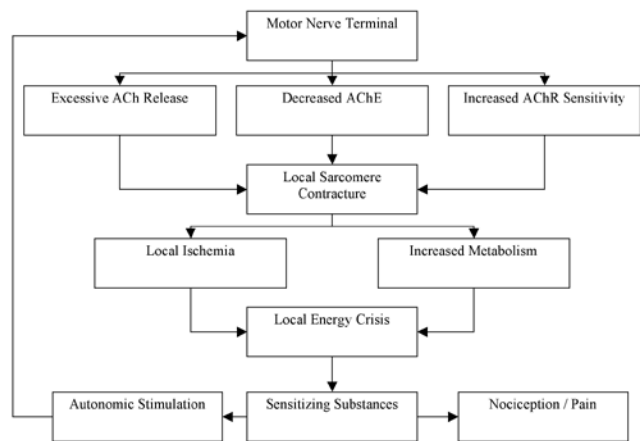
Motor Nerve Terminal

Excessive ACh Release

Decreased AChE

Increased AChR Sensitivity

Local Sarcomere Contracture

Local Ischemia

Increased Metabolism

Local Energy Crisis

Autonomic Stimulation

Sensitizing Substances

Nociception / Pain